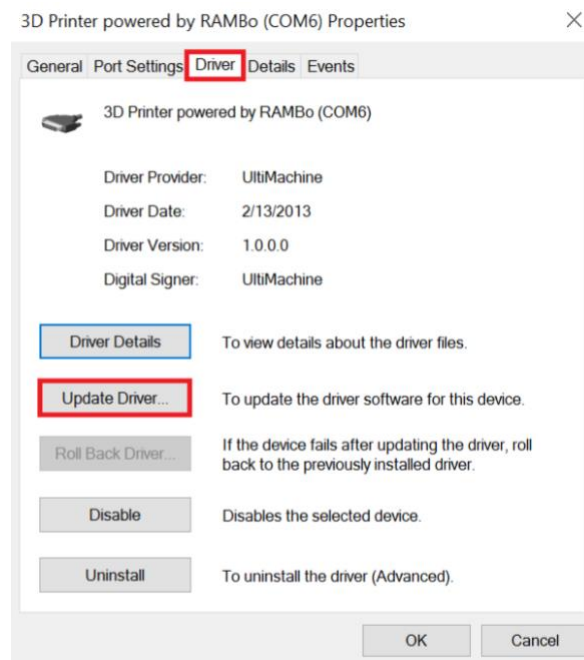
3D Printer powered by RAMBo (COM6) Properties

×

General Port Settings Driver Details Events

3D Printer powered by RAMBo (COM6)

| | |
|---|---|
| Driver Provider: | UltiMachine |
| Driver Date: | 2/13/2013 |
| Driver Version: | 1.0.0.0 |
| Digital Signer: | UltiMachine |

Driver Details To view details about the driver files.

Update Driver... To update the driver software for this device.

Roll Back Driver... If the device fails after updating the driver, roll back to the previously installed driver.

Disable Disables the selected device.

Uninstall To uninstall the driver (Advanced).

OK Cancel